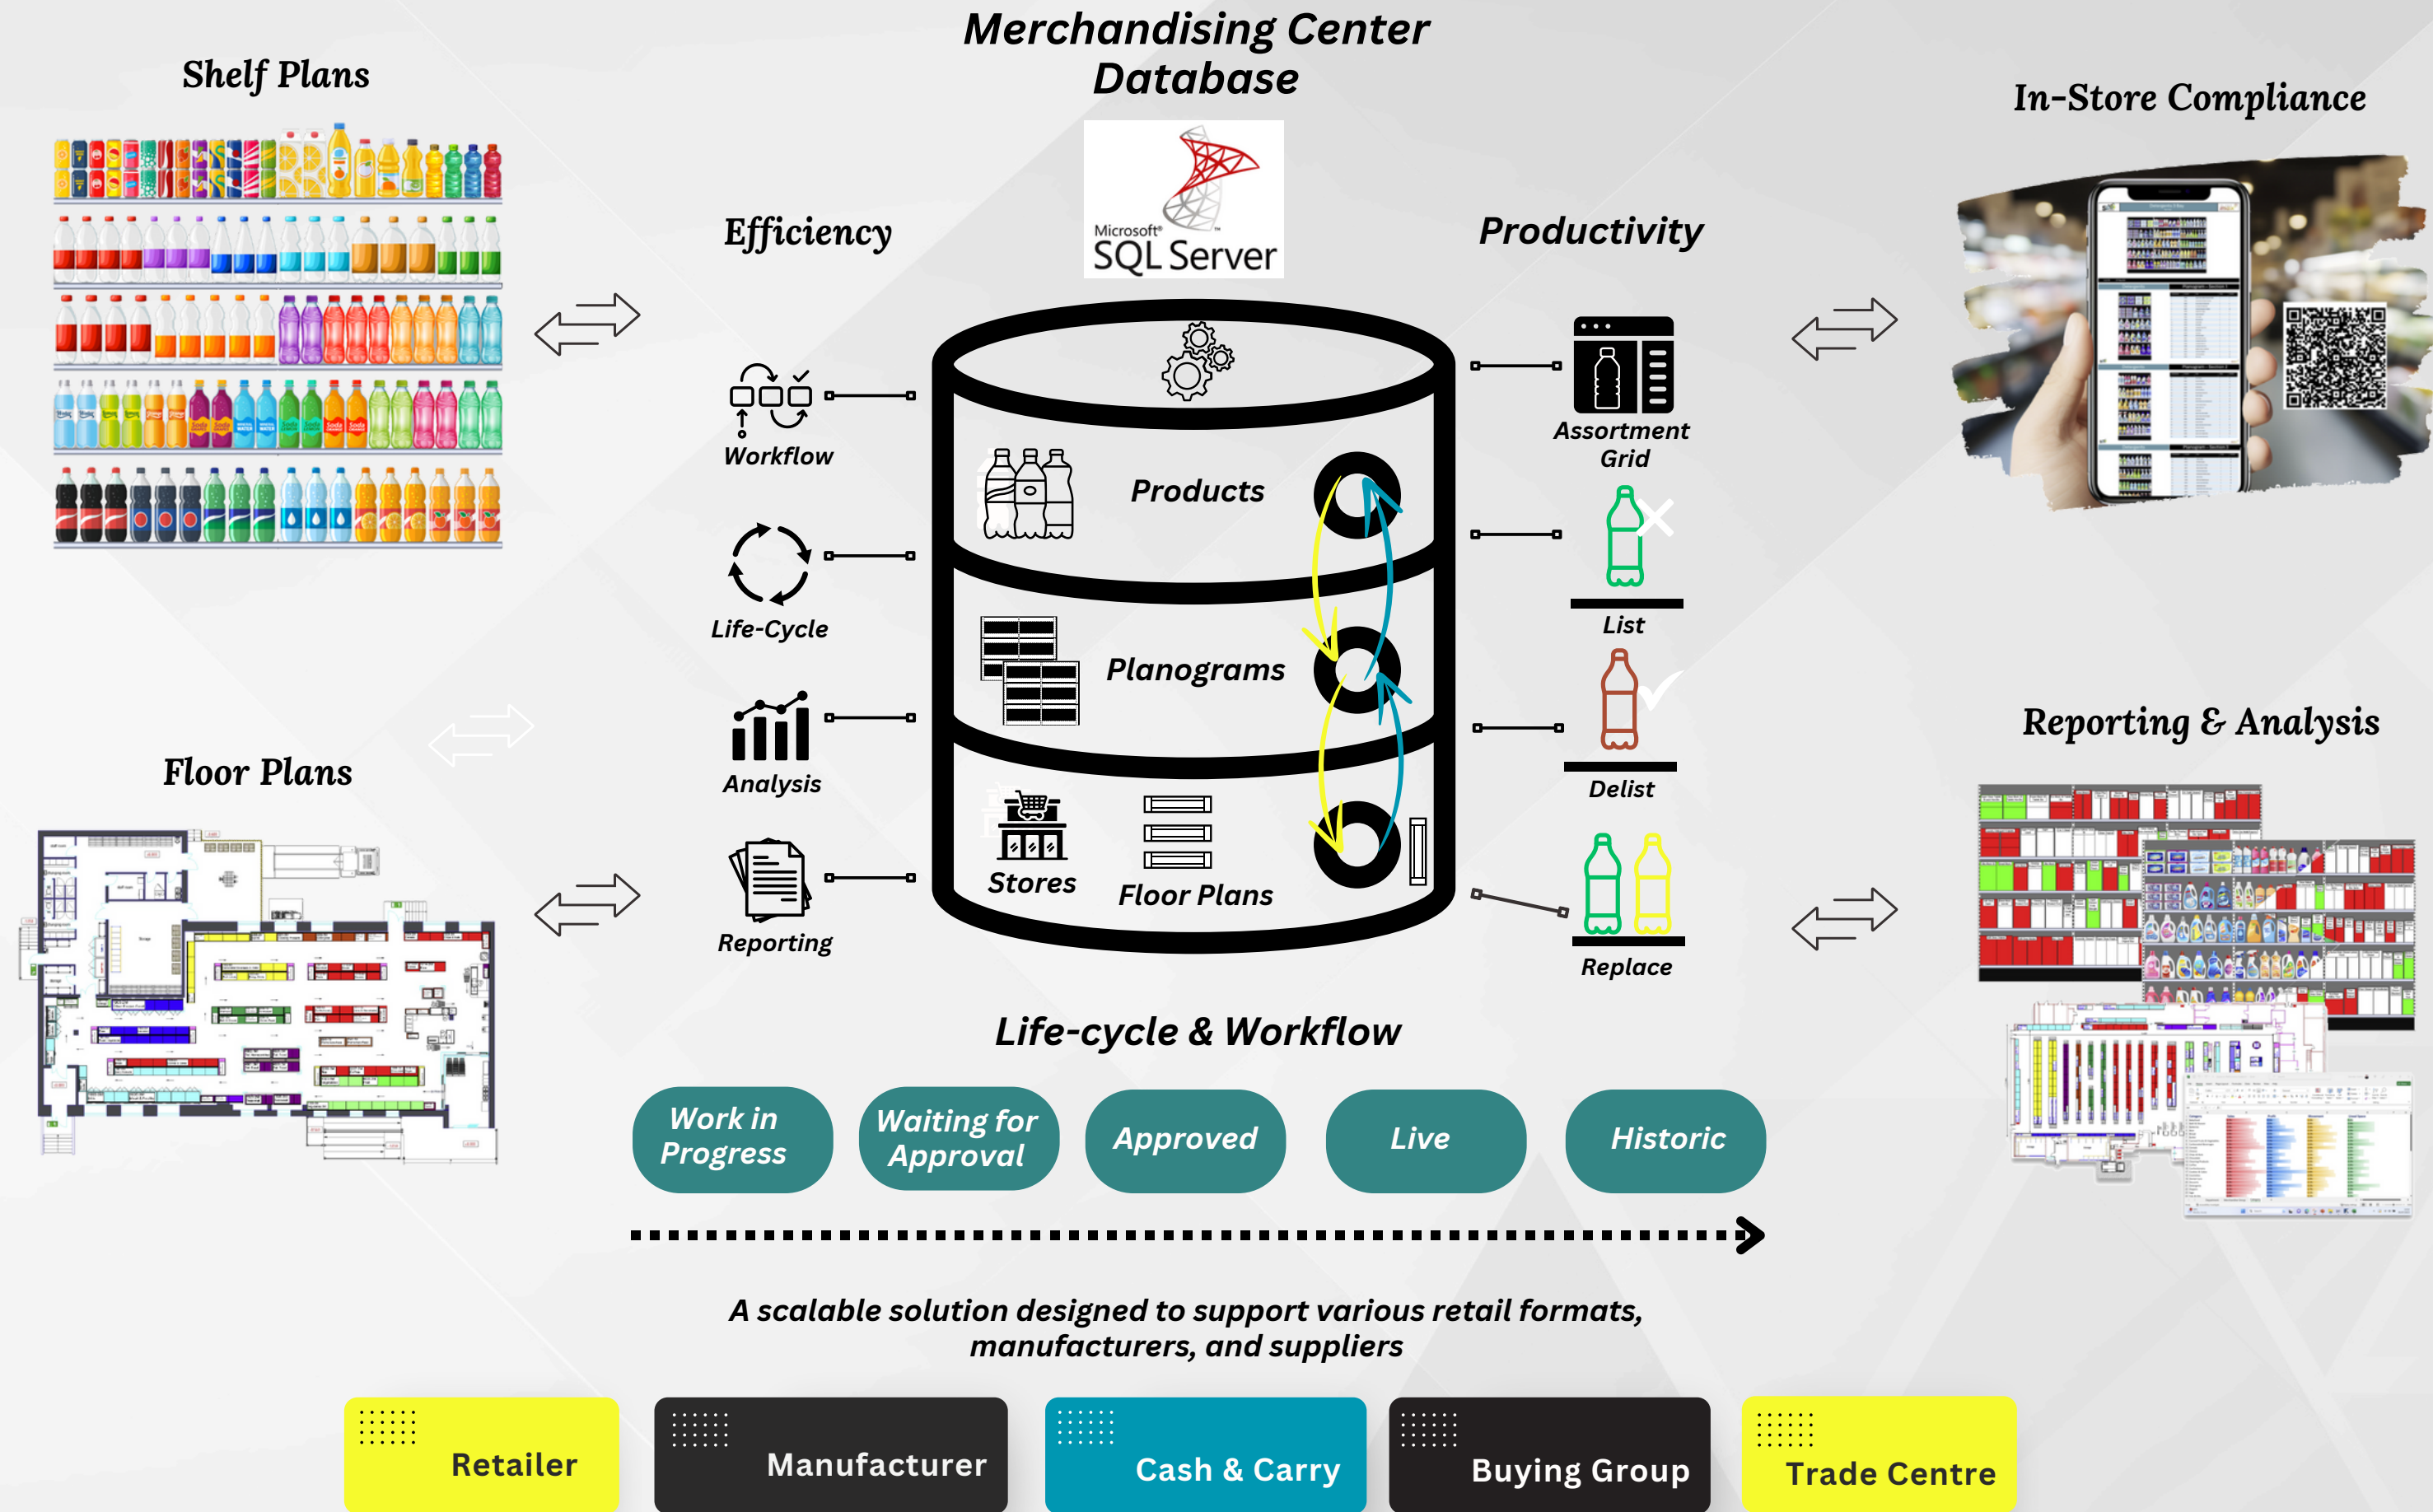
Shelf Plans

Merchandising Center Database

Microsoft® SQL Server™

In-Store Compliance

Efficiency

Productivity

Workflow

Life-Cycle

Analysis

Reporting

Products

Planograms

Stores

Floor Plans

Assortment Grid

List

Delist

Replace

Floor Plans

Reporting & Analysis

Life-cycle & Workflow

Work in Progress

Waiting for Approval

Approved

Live

Historic

A scalable solution designed to support various retail formats, manufacturers, and suppliers

Retailer

Manufacturer

Cash & Carry

Buying Group

Trade Centre